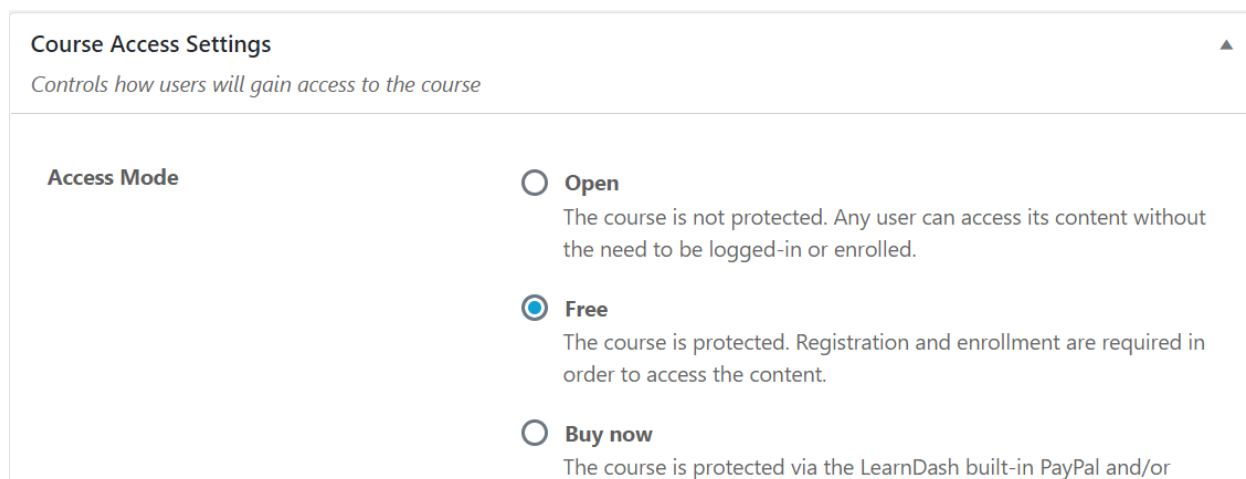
Course Access Settings

Controls how users will gain access to the course

Access Mode

Open
The course is not protected. Any user can access its content without the need to be logged-in or enrolled.

Free
The course is protected. Registration and enrollment are required in order to access the content.

Buy now
The course is protected via the LearnDash built-in PayPal and/or